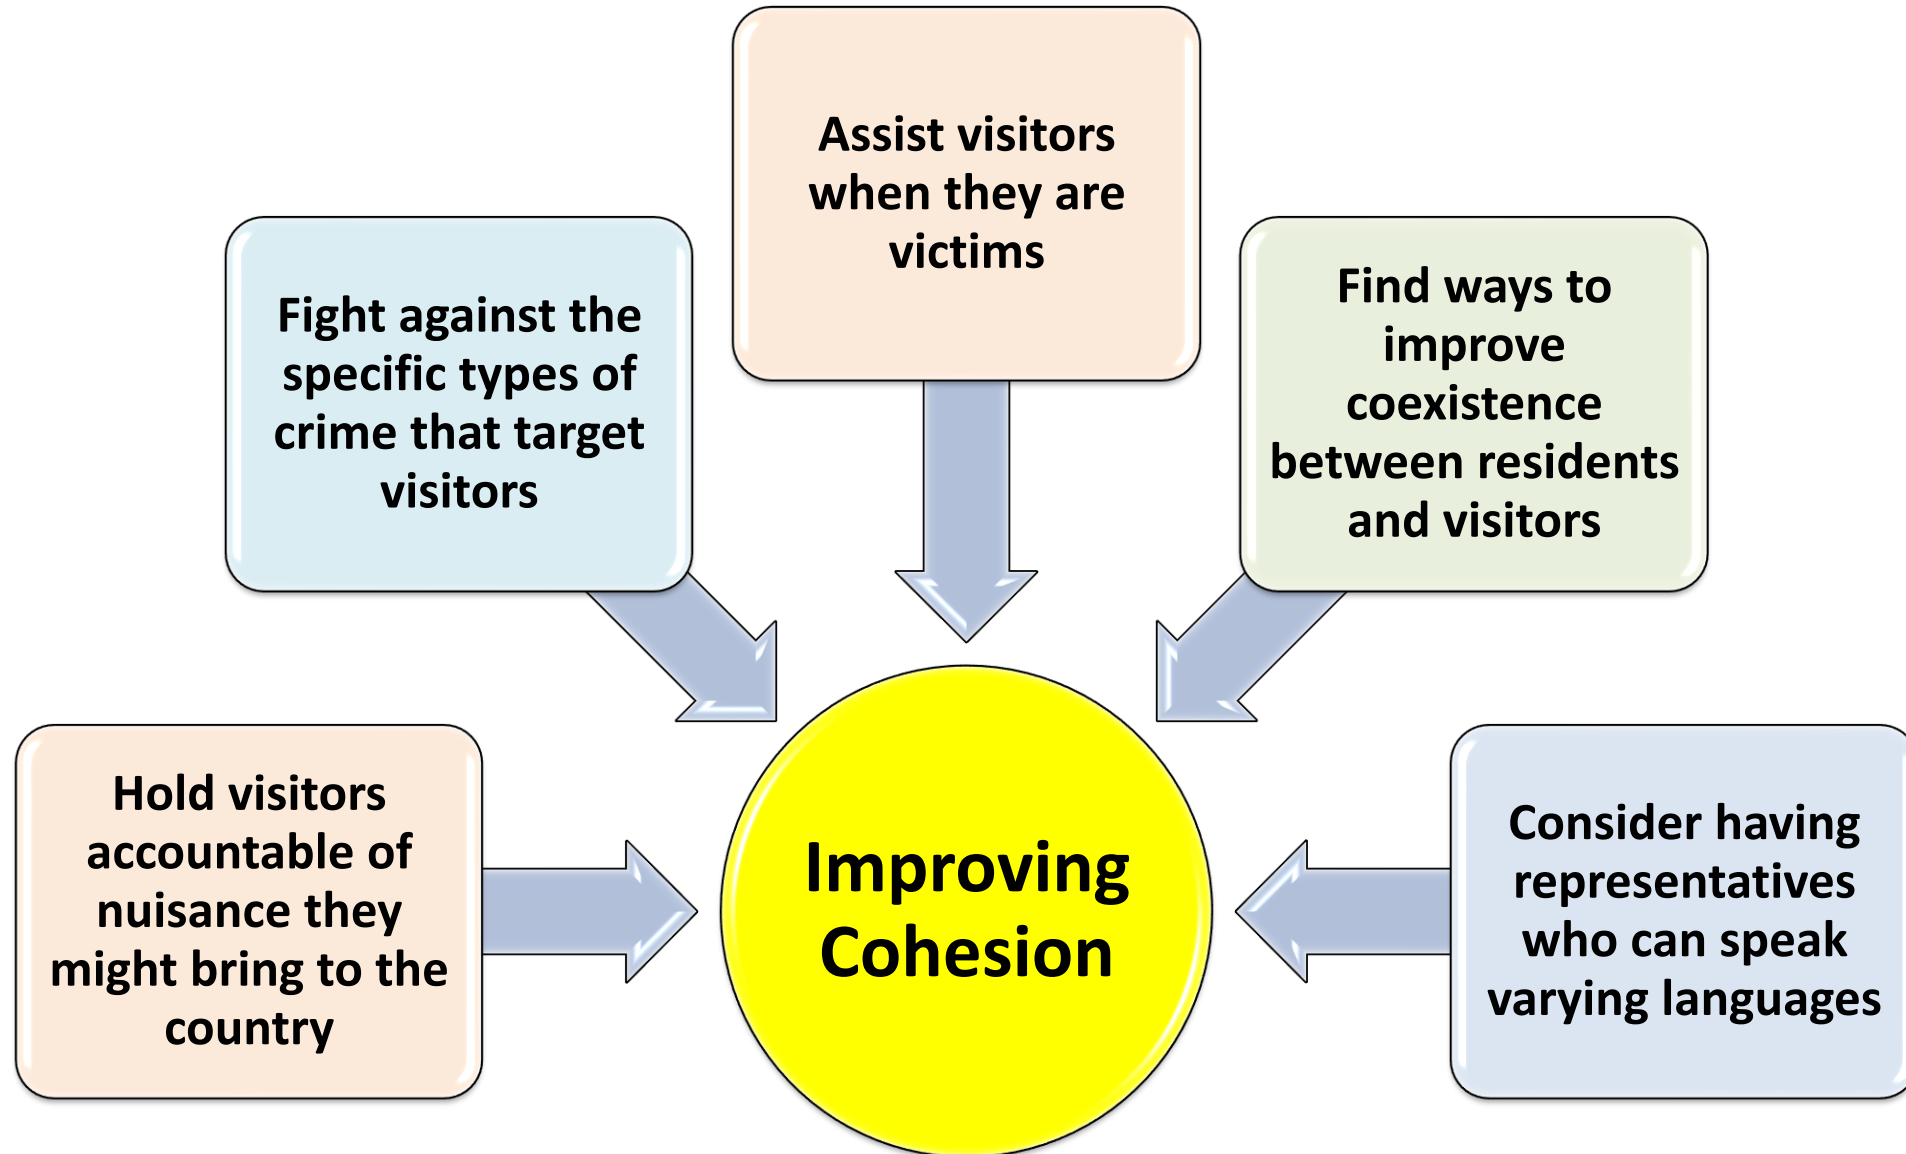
Assist visitors when they are victims

Fight against the specific types of crime that target visitors

Find ways to improve coexistence between residents and visitors

Hold visitors accountable of nuisance they might bring to the country

Improving Cohesion

Consider having representatives who can speak varying languages